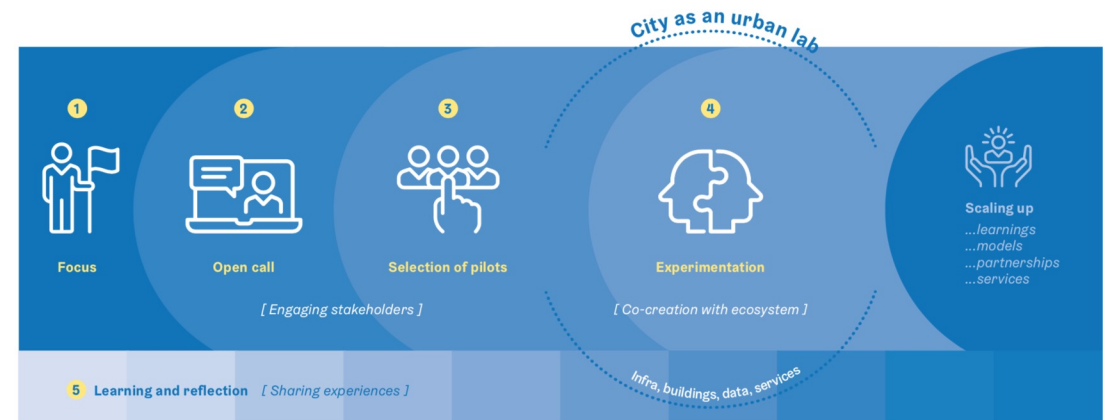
City as an urban lab

1
Focus

2
Open call

3
Selection of pilots

[ Engaging stakeholders ]

4
Experimentation

[ Co-creation with ecosystem ]

Scaling up
...learnings
...models
...partnerships
...services

Infra, buildings, data, services

5 Learning and reflection [ Sharing experiences ]